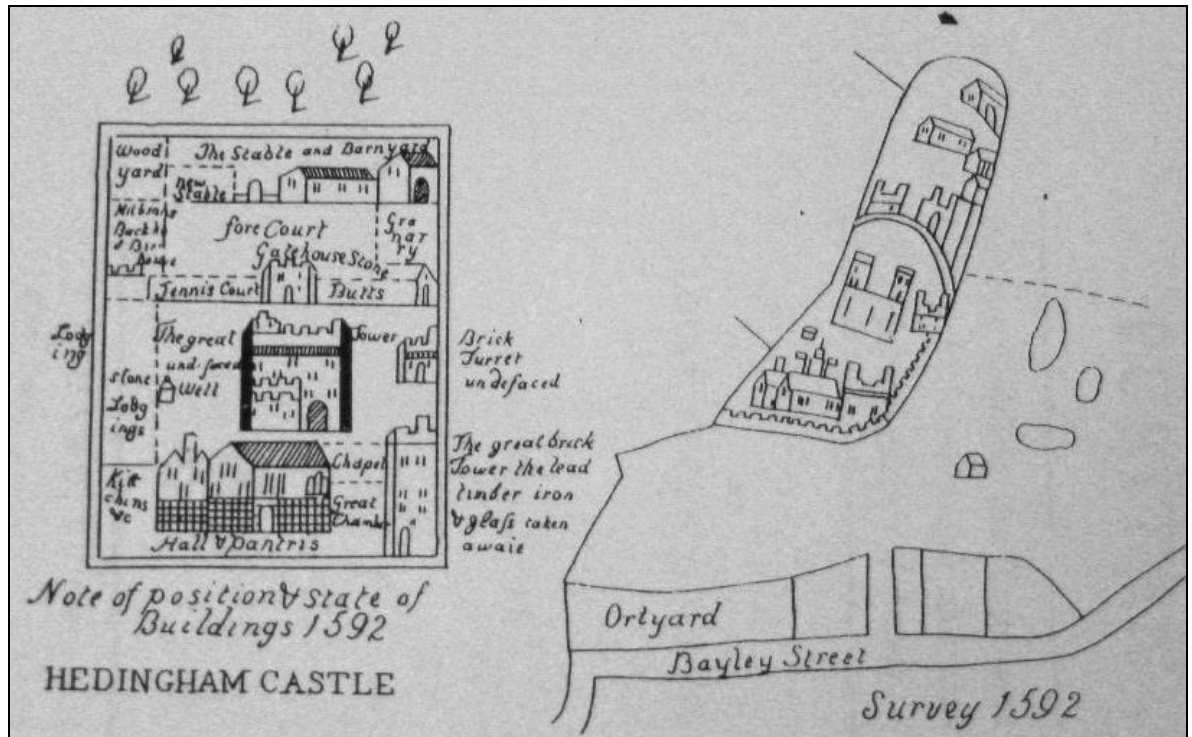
Wood yard
The Stable and Barnyard
New Stable
Milking Backho & Bir house
fore Court
Gra nar y
Gatehouse Stone
Tennis Court
Butts
Lodg ing
The great und faced
Tower
Brick Turret undefaced
Stone Well
Lodg ings
The great brick Tower the lead timber iron & glass taken awaie
Chapel
Kit chens &c
Great Chamber
Hall & pantris

Note of position & state of Buildings 1592

HEDINGHAM CASTLE

Orlyard
Bayley Street
Survey 1592